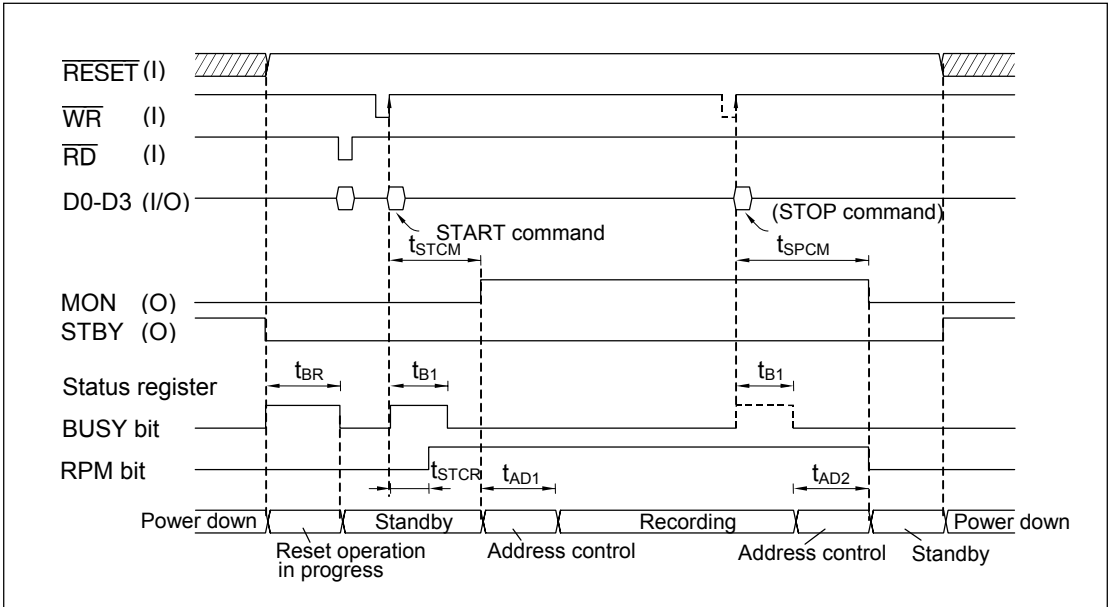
$\overline{RESET}$ (I)
$\overline{WR}$ (I)
$\overline{RD}$ (I)
D0-D3 (I/O)
START command
(STOP command)
$t_{STCM}$
$t_{SPCM}$
MON (O)
STBY (O)
Status register
$t_{BR}$
$t_{B1}$
$t_{B1}$
BUSY bit
RPM bit
$t_{STCR}$
$t_{AD1}$
$t_{AD2}$
Power down
Standby
Recording
Power down
Reset operation in progress
Address control
Address control
Standby